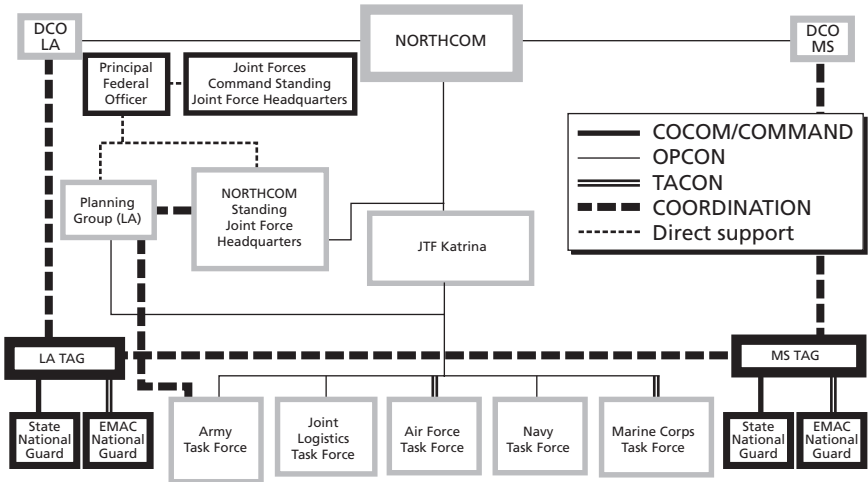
DCO LA

NORTHCOM

DCO MS

Principal Federal Officer

Joint Forces Command Standing Joint Force Headquarters

COCOM/COMMAND
OPCON
TACON
COORDINATION
Direct support

Planning Group (LA)

NORTHCOM Standing Joint Force Headquarters

JTF Katrina

LA TAG

MS TAG

State National Guard

EMAC National Guard

Army Task Force

Joint Logistics Task Force

Air Force Task Force

Navy Task Force

Marine Corps Task Force

State National Guard

EMAC National Guard